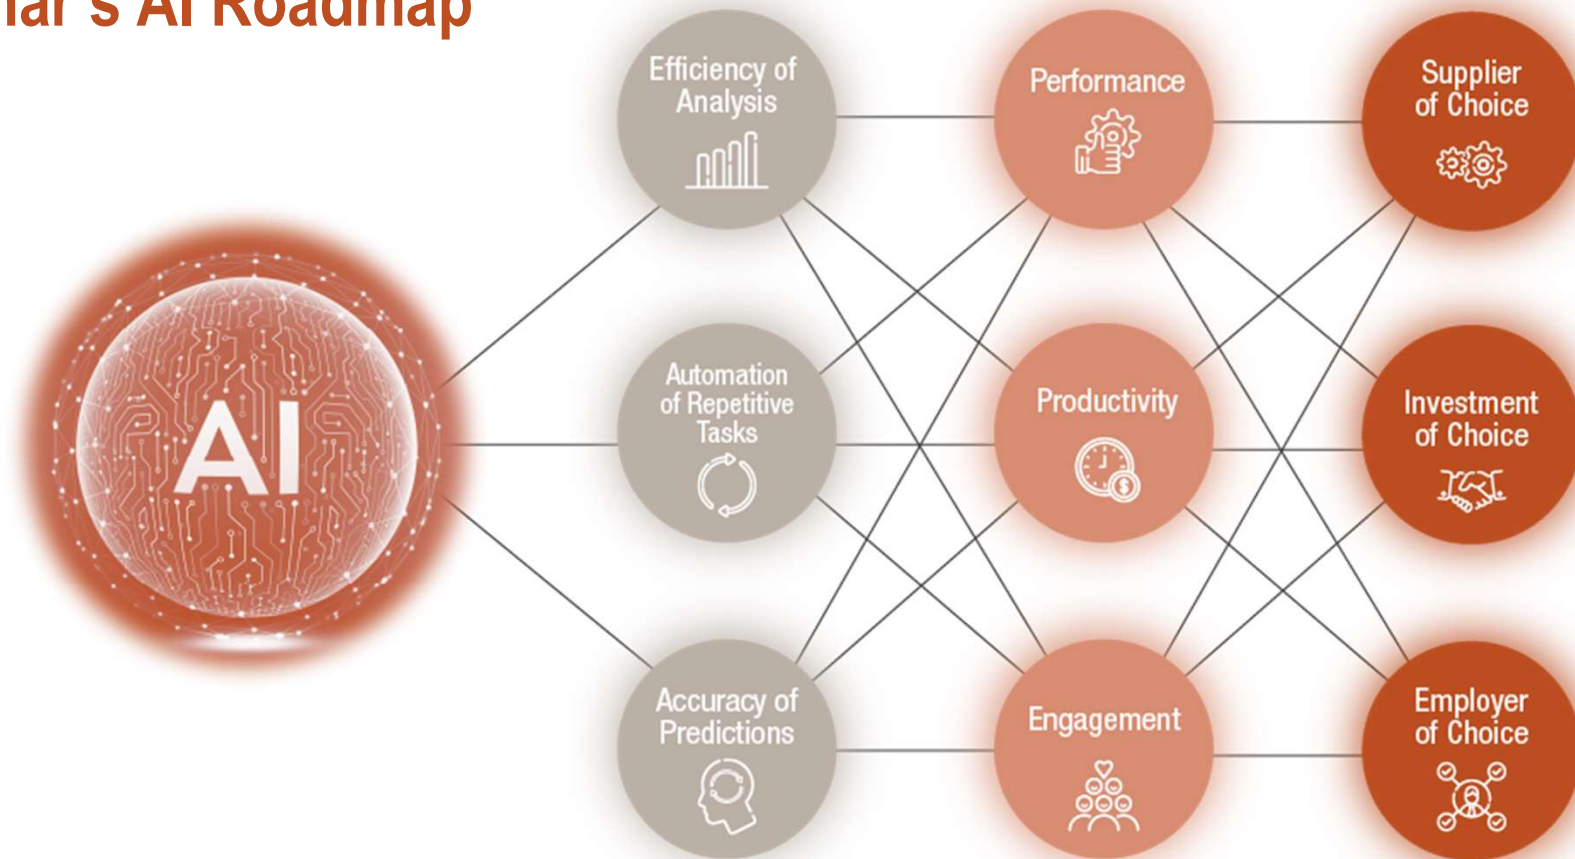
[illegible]lar's AI Roadmap

AI

Efficiency of Analysis

Automation of Repetitive Tasks

Accuracy of Predictions

Performance

Productivity

Engagement

Supplier of Choice

Investment of Choice

Employer of Choice